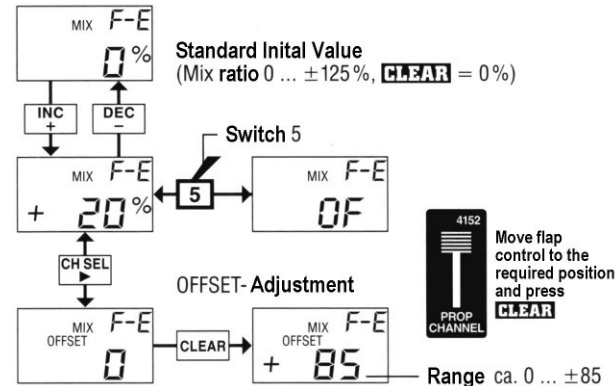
MIX F-E
0 %

Standard Inital Value
(Mix ratio 0 ... ±125 %, CLEAR = 0 %)

INC +
DEC −

Switch 5

MIX F-E
+ 20 %

5

MIX F-E
0F

CH SEL ▶

OFFSET- Adjustment

4152
PROP CHANNEL

Move flap control to the required position and press CLEAR

MIX F-E
OFFSET
0

CLEAR

MIX F-E
OFFSET
+ 85

Range ca. 0 ... ±85